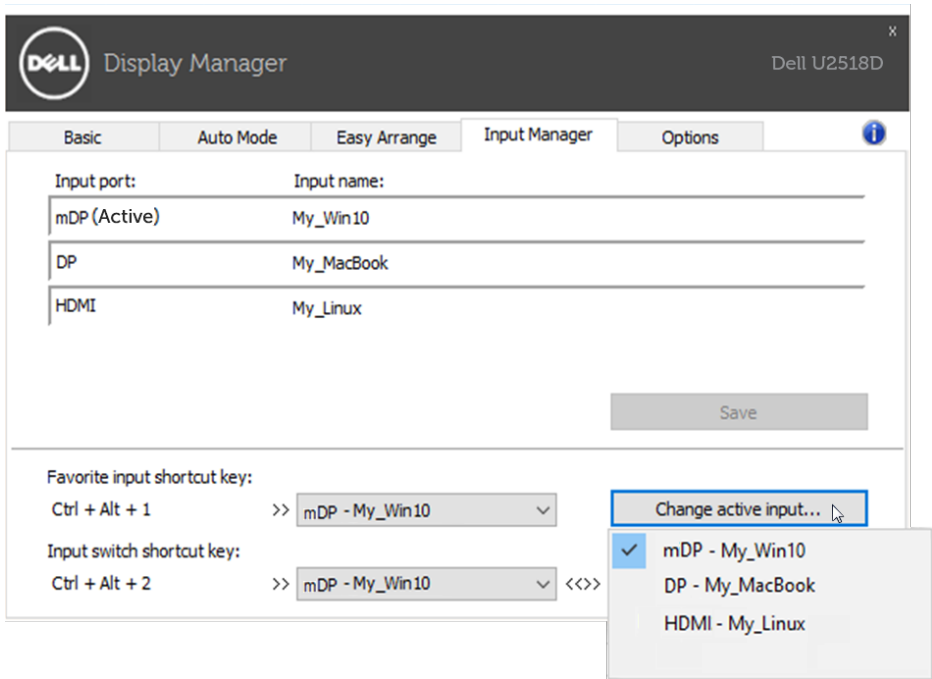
DELL Display Manager

x

Dell U2518D

Basic | Auto Mode | Easy Arrange | Input Manager | Options

i

Input port: Input name:

| Input port | Input name |
|---|---|
| mDP (Active) | My_Win10 |
| DP | My_MacBook |
| HDMI | My_Linux |

Save

Favorite input shortcut key:

Ctrl + Alt + 1 >> mDP - My_Win10

Change active input...

Input switch shortcut key:

Ctrl + Alt + 2 >> mDP - My_Win10 <<>>

mDP - My_Win10

DP - My_MacBook

HDMI - My_Linux